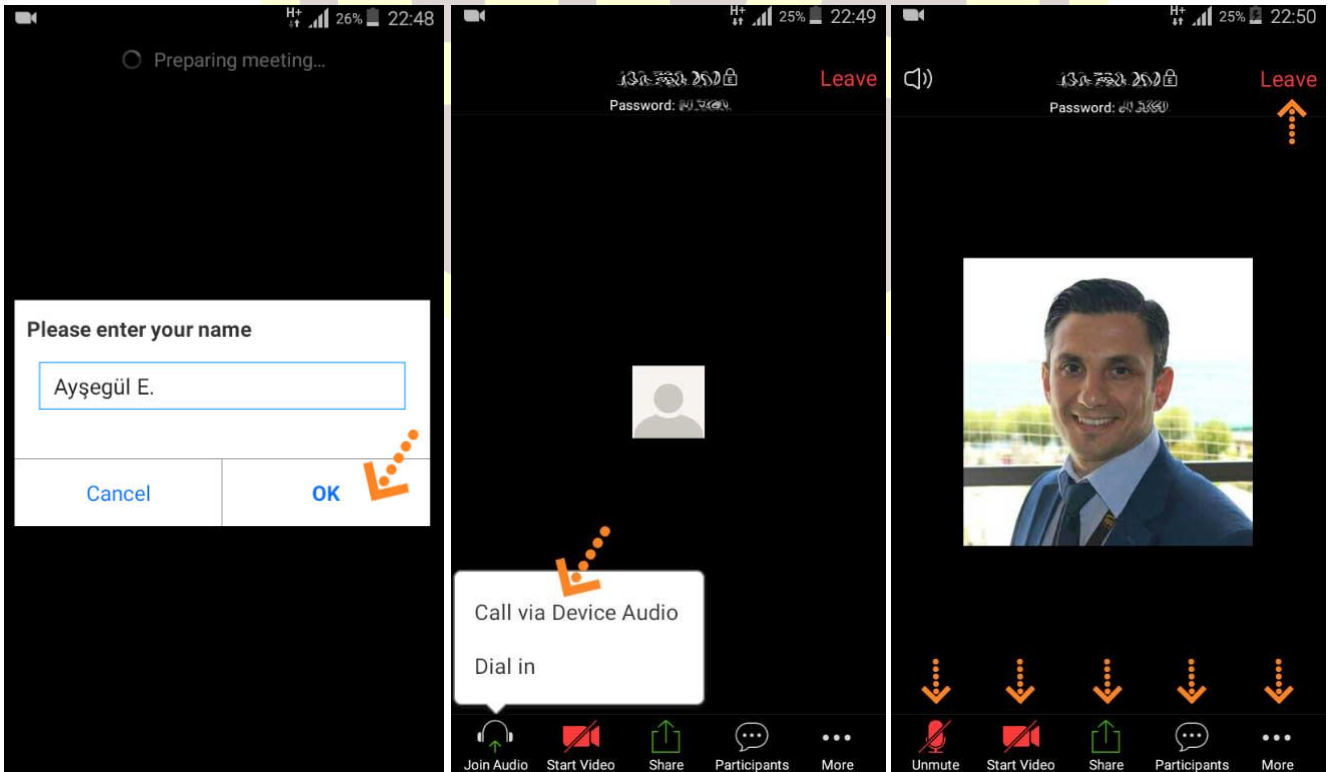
H+ 26% 22:48

Preparing meeting...

Please enter your name

Ayşegül E.

Cancel

OK

H+ 25% 22:49

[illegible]

Leave

Password: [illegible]

Call via Device Audio

Dial in

Join Audio

Start Video

Share

Participants

More

H+ 25% 22:50

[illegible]

Leave

Password: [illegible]

Unmute

Start Video

Share

Participants

More